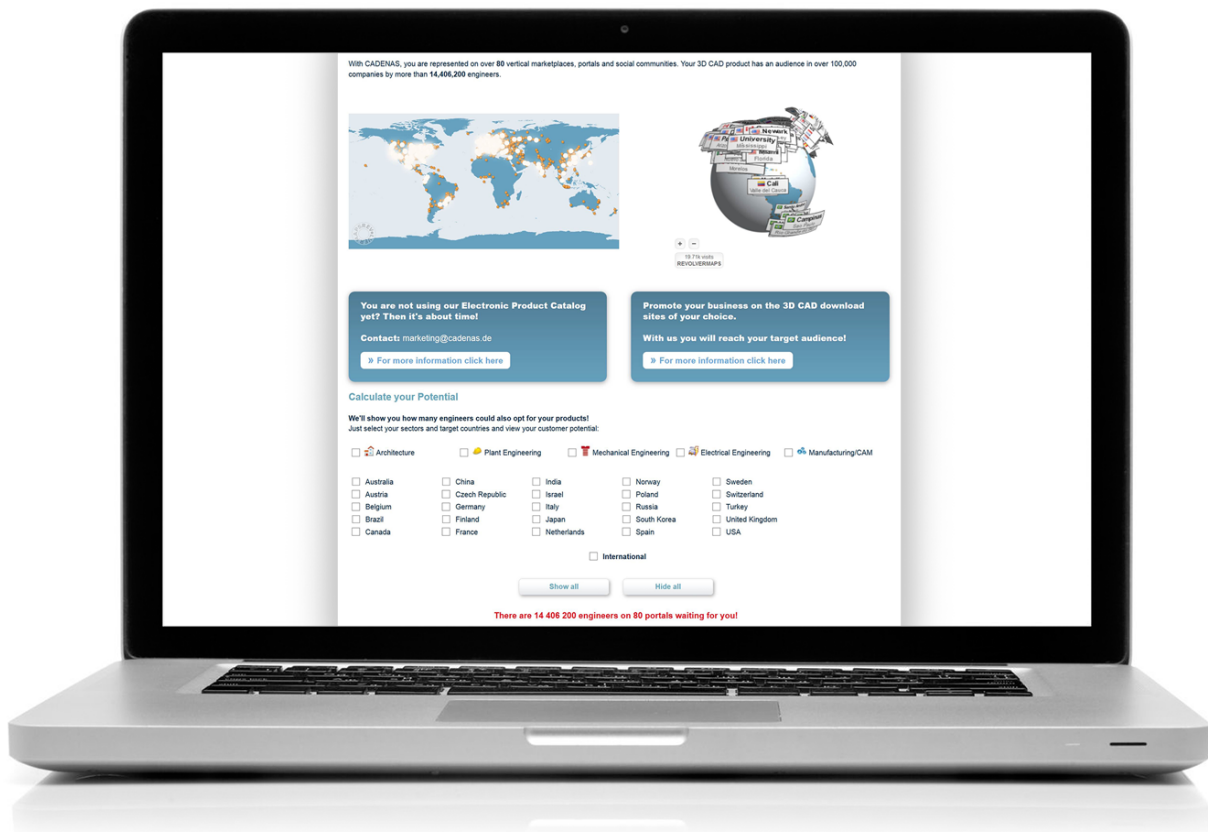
With CADENAS, you are represented on over 80 vertical marketplaces, portals and social communities. Your 3D CAD product has an audience in over 100,000 companies by more than 14,406,200 engineers.

Newark
University
Mississippi
Florida
Morelos
Cali
Valle del Cauca
Campinas
São Paulo

+ −
19.71k visits
REVOLVERMAPS

You are not using our Electronic Product Catalog yet? Then it's about time!

Contact: marketing@cadenas.de

» For more information click here

Promote your business on the 3D CAD download sites of your choice.

With us you will reach your target audience!

» For more information click here

Calculate your Potential

We'll show you how many engineers could also opt for your products!
Just select your sectors and target countries and view your customer potential:

Architecture Plant Engineering Mechanical Engineering Electrical Engineering Manufacturing/CAM

| | | | | |
|---|---|---|---|---|
| Australia | China | India | Norway | Sweden |
| Austria | Czech Republic | Israel | Poland | Switzerland |
| Belgium | Germany | Italy | Russia | Turkey |
| Brazil | Finland | Japan | South Korea | United Kingdom |
| Canada | France | Netherlands | Spain | USA |

International

Show all Hide all

There are 14 406 200 engineers on 80 portals waiting for you!